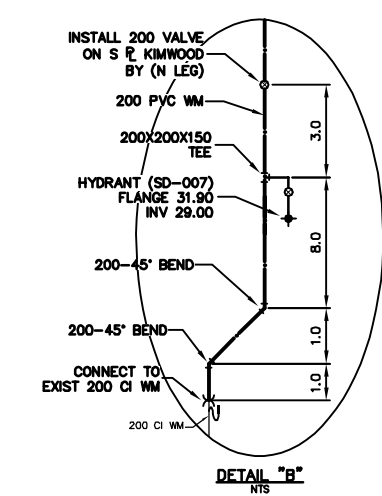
INSTALL 200 VALVE ON S ℄ KIMWOOD BY (N LEG)

200 PVC WM

200X200X150 TEE

HYDRANT (SD-007) FLANGE 31.90 INV 29.00

200-45° BEND

200-45° BEND

CONNECT TO EXIST 200 CI WM

200 CI WM

3.0

8.0

1.0

1.0

DETAIL "B"
NTS